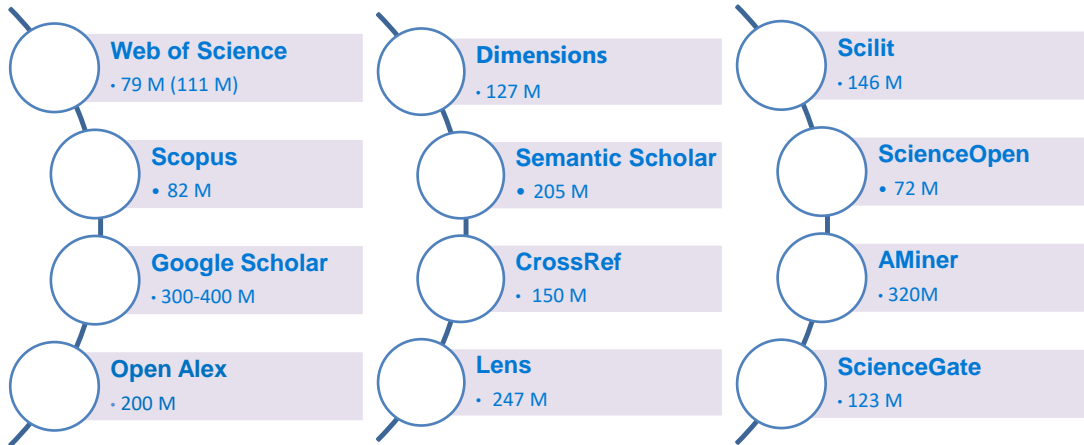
Web of Science
• 79 M (111 M)

Scopus
• 82 M

Google Scholar
• 300-400 M

Open Alex
• 200 M

Dimensions
• 127 M

Semantic Scholar
• 205 M

CrossRef
• 150 M

Lens
• 247 M

Scilit
• 146 M

ScienceOpen
• 72 M

AMiner
• 320M

ScienceGate
• 123 M